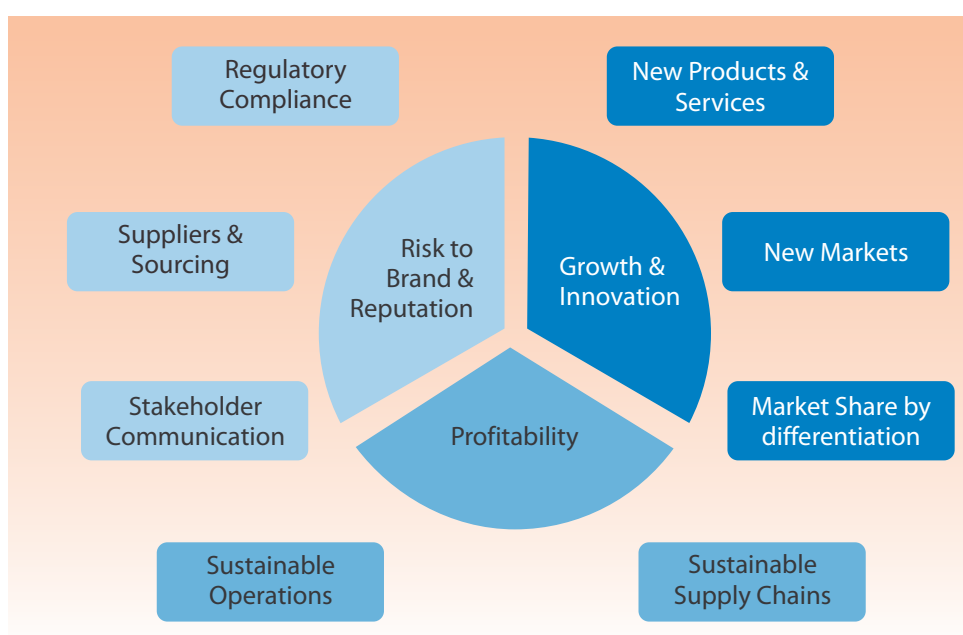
Regulatory Compliance

New Products & Services

Suppliers & Sourcing

Risk to Brand & Reputation

Growth & Innovation

New Markets

Stakeholder Communication

Profitability

Market Share by differentiation

Sustainable Operations

Sustainable Supply Chains